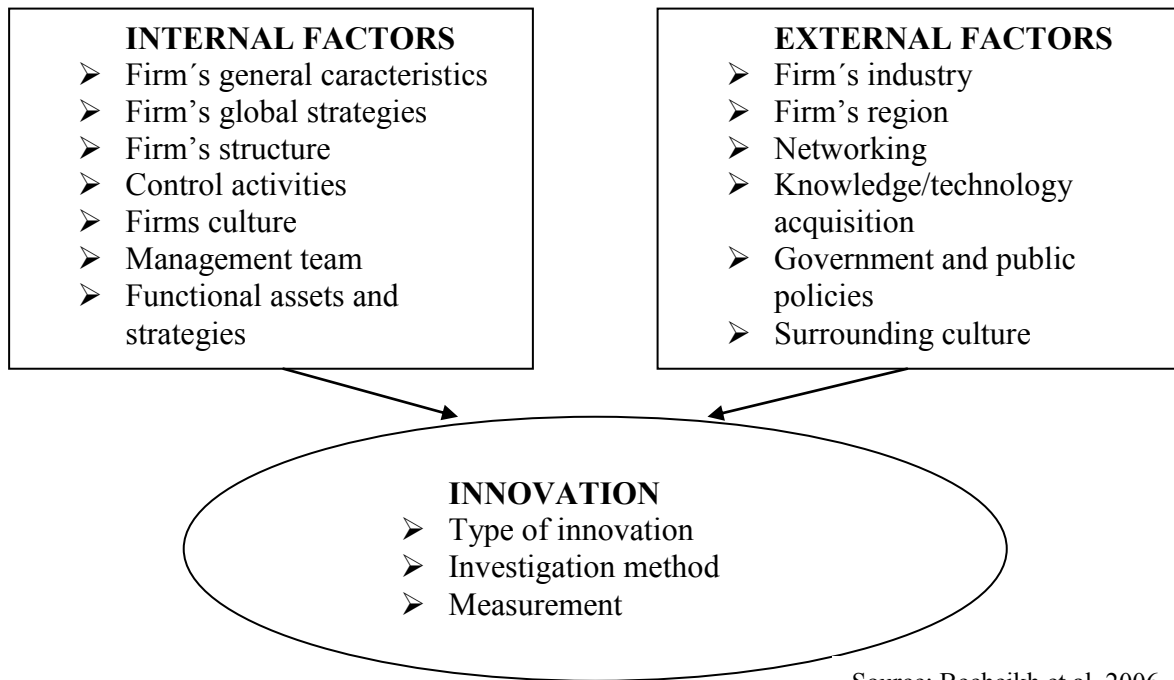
INTERNAL FACTORS
- Firm´s general caracteristics
- Firm's global strategies
- Firm's structure
- Control activities
- Firms culture
- Management team
- Functional assets and strategies

EXTERNAL FACTORS
- Firm´s industry
- Firm's region
- Networking
- Knowledge/technology acquisition
- Government and public policies
- Surrounding culture

INNOVATION
- Type of innovation
- Investigation method
- Measurement

Source: Becheikh et al. 2006